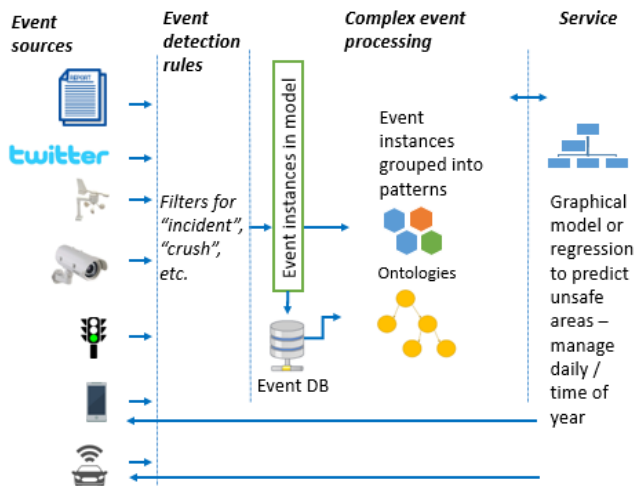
Event sources

Event detection rules

Complex event processing

Service

REPORT

twitter

Filters for "incident", "crush", etc.

Event instances in model

Event DB

Event instances grouped into patterns

Ontologies

Graphical model or regression to predict unsafe areas – manage daily / time of year